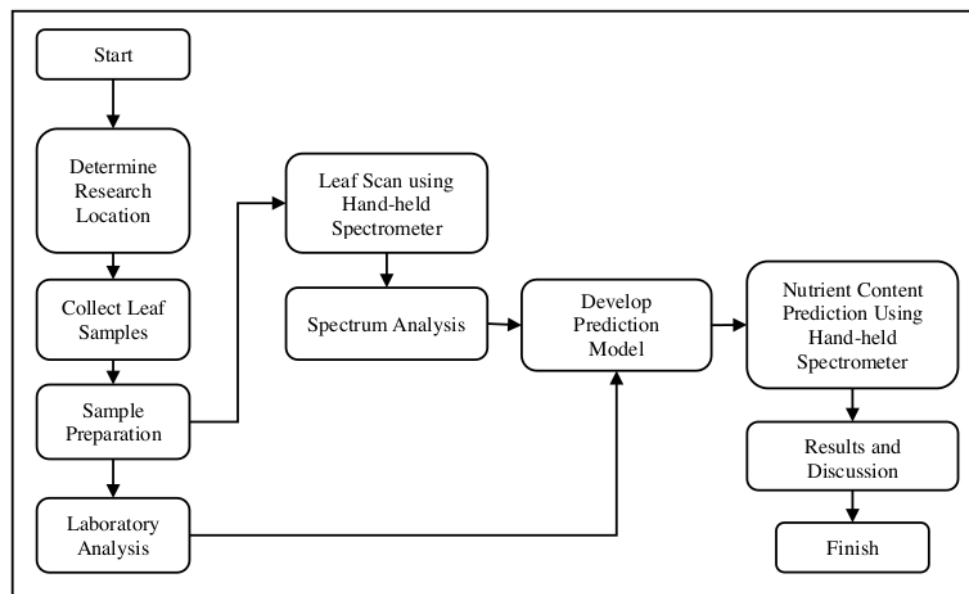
Start

Determine Research Location

Collect Leaf Samples

Sample Preparation

Laboratory Analysis

Leaf Scan using Hand-held Spectrometer

Spectrum Analysis

Develop Prediction Model

Nutrient Content Prediction Using Hand-held Spectrometer

Results and Discussion

Finish